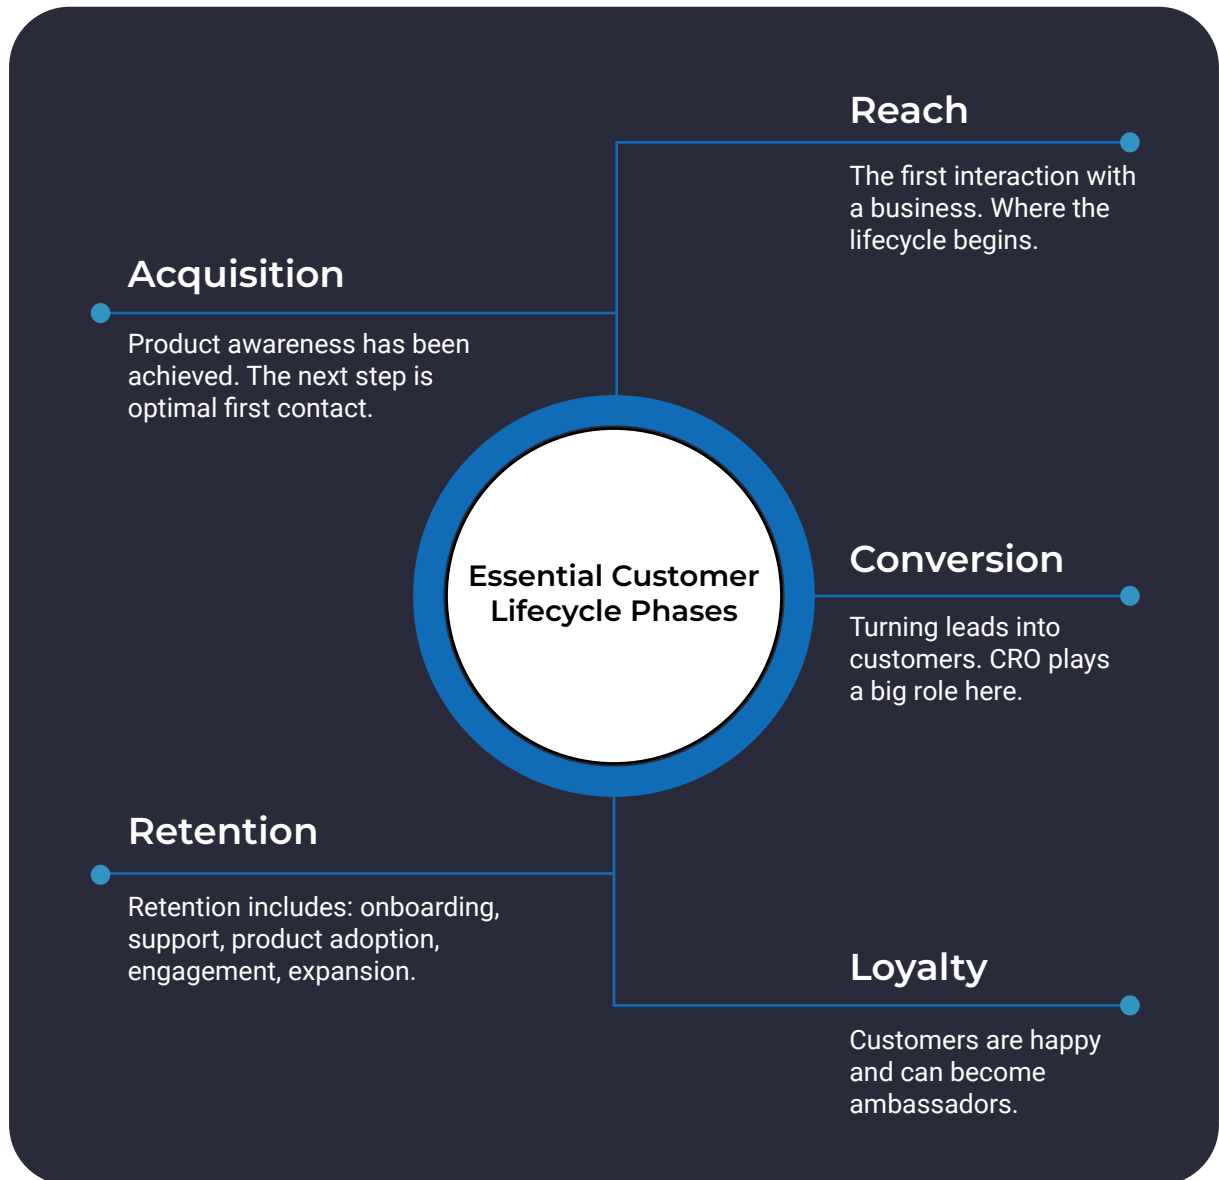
Reach

The first interaction with a business. Where the lifecycle begins.

Acquisition

Product awareness has been achieved. The next step is optimal first contact.

Essential Customer Lifecycle Phases

Conversion

Turning leads into customers. CRO plays a big role here.

Retention

Retention includes: onboarding, support, product adoption, engagement, expansion.

Loyalty

Customers are happy and can become ambassadors.